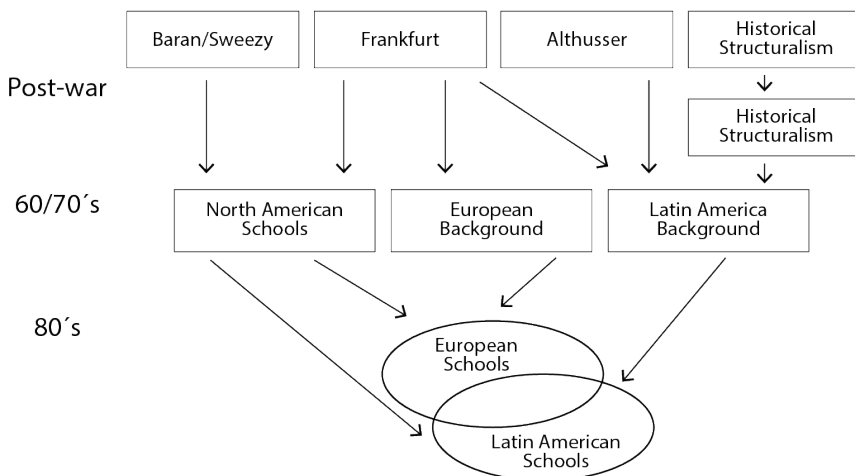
Baran/Sweezy

Frankfurt

Althusser

Historical Structuralism

Post-war

Historical Structuralism

60/70´s

North American Schools

European Background

Latin America Background

80´s

European Schools

Latin American Schools